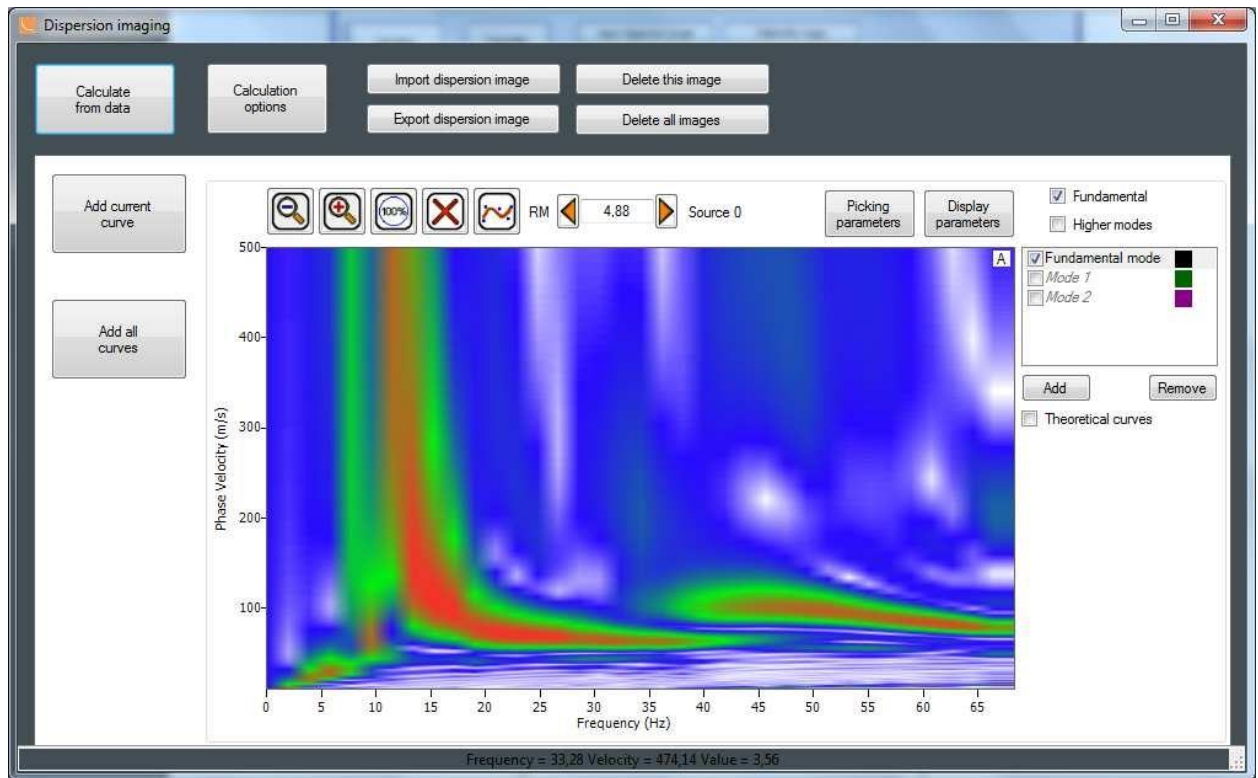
Dispersion imaging

Calculate from data

Calculation options

Import dispersion image

Export dispersion image

Delete this image

Delete all images

Add current curve

Add all curves

100%

RM

4,88

Source 0

Picking parameters

Display parameters

Fundamental

Higher modes

A

Fundamental mode

Mode 1

Mode 2

Add

Remove

Theoretical curves

500

400

300

200

100

Phase Velocity (m/s)

0 5 10 15 20 25 30 35 40 45 50 55 60 65

Frequency (Hz)

Frequency = 33,28 Velocity = 474,14 Value = 3,56